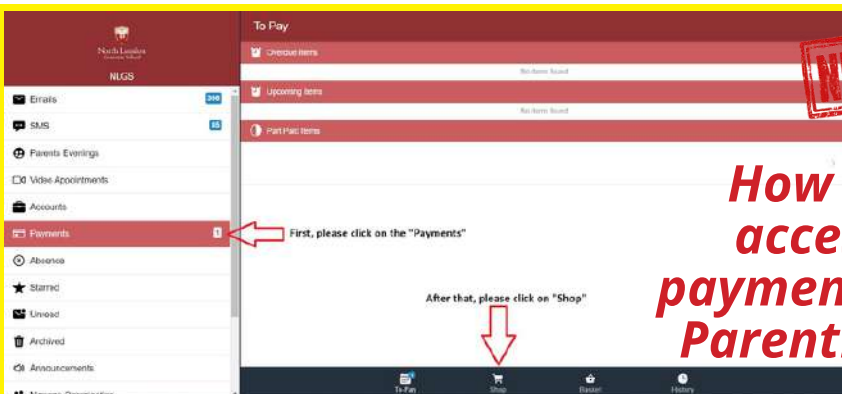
North London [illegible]

NLGS

Emails 306

SMS 55

Parents Evenings

Video Appointments

Accounts

Payments 1

Absence

Starred

Unread

Archived

Announcements

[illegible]

To Pay

Overdue Items

No items found

Upcoming Items

No items found

Part Paid Items

First, please click on the "Payments"

After that, please click on "Shop"

How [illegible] acce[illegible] paymen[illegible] Parent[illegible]

To Pay

Shop

Basket

History